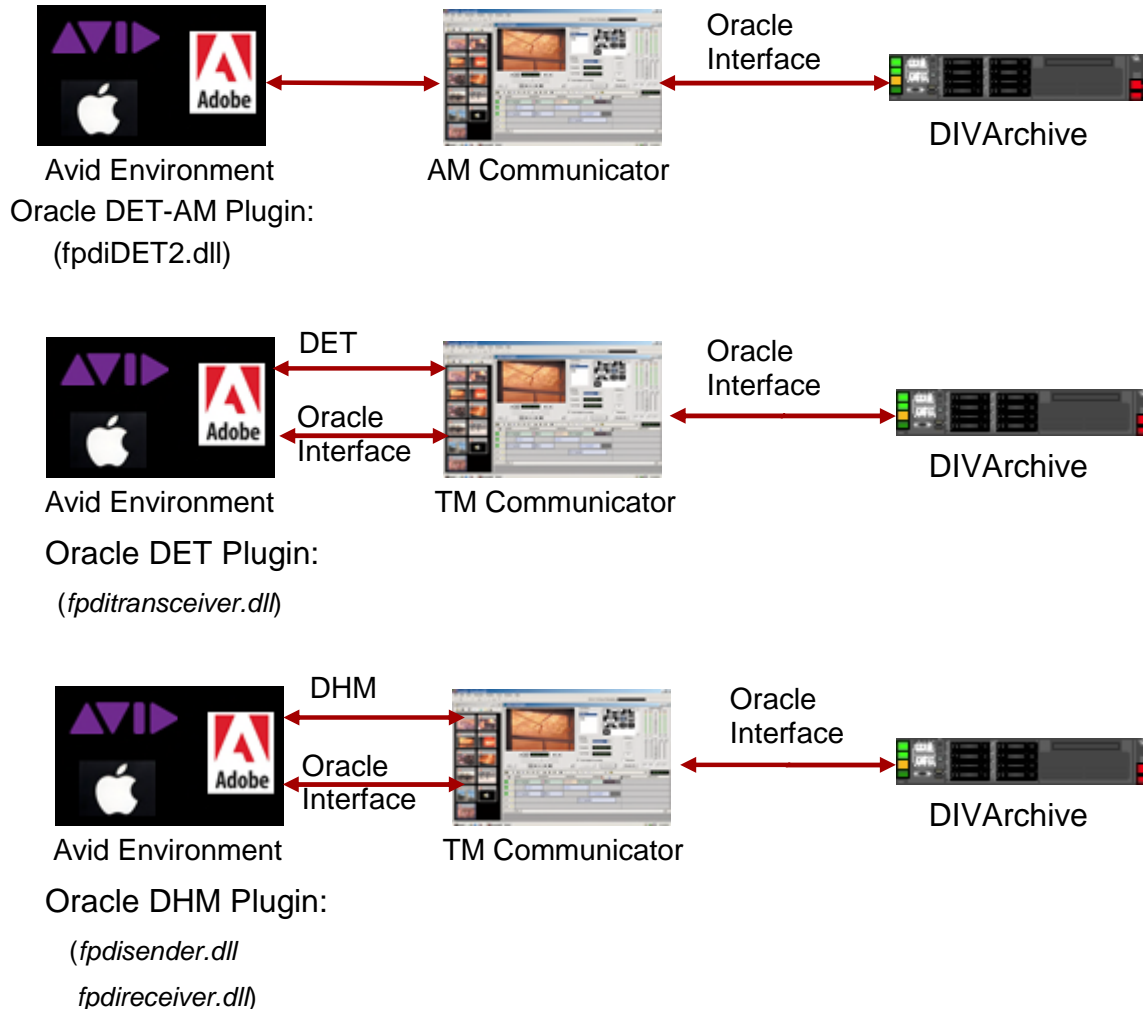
Adobe

Oracle Interface

Avid Environment

AM Communicator

DIVArchive

Oracle DET-AM Plugin:

(fpdiDET2.dll)

Adobe

DET

Oracle Interface

Oracle Interface

DIVArchive

Avid Environment

TM Communicator

Oracle DET Plugin:

(*fpditransceiver.dll*)

Adobe

DHM

Oracle Interface

Oracle Interface

DIVArchive

Avid Environment

TM Communicator

Oracle DHM Plugin:

(*fpdisender.dll*

*fpdireceiver.dll*)